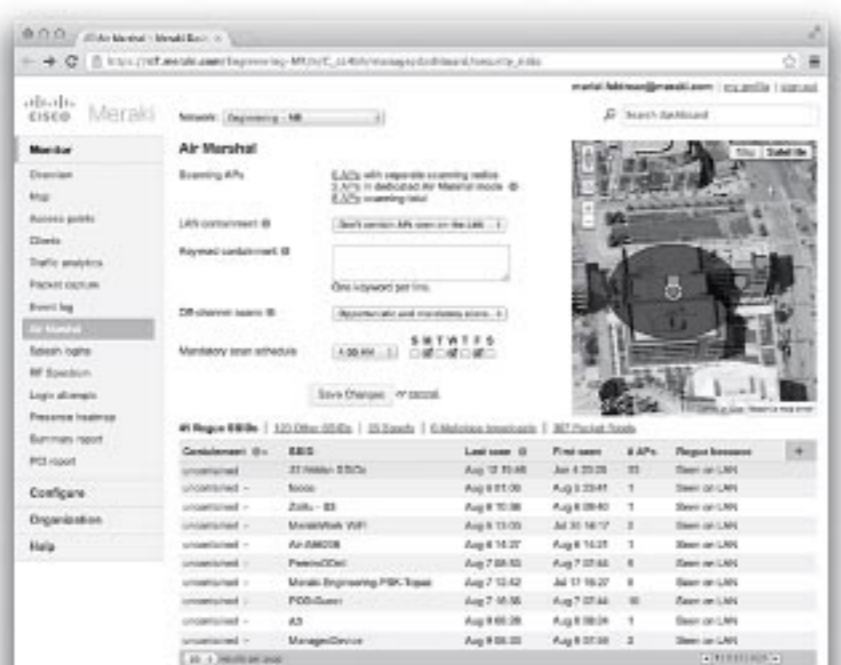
Air Marshal - Meraki Dash ×

https://n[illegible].meraki.com/Engineering-MR/n/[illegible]/manage/dashboard/security_ids

martel.feldman@meraki.com | my profile | sign out

cisco Meraki

Network: Engineering - MR

Search Dashboard

Monitor

Overview

Map

Access points

Clients

Traffic analytics

Packet capture

Event log

Air Marshal

Splash logins

RF Spectrum

Login attempts

Presence heatmap

Summary report

PCI report

Configure

Organization

Help

Air Marshal

Scanning APs

5 APs with separate scanning radios
3 APs in dedicated Air Marshal mode
8 APs scanning total

LAN containment

Don't contain APs seen on the LAN

Keyword containment

One keyword per line.

Off-channel scans

Opportunistic and mandatory scans

Mandatory scan schedule

1:00 AM

S M T W T F S

Save Changes or cancel

Map Satellite

41 Rogue SSIDs | 120 Other SSIDs | 35 Floods | 0 Malicious broadcasts | 387 Packet floods

| Containment | SSID | Last seen | First seen | # APs | Rogue because |
|---|---|---|---|---|---|
| uncontained | 37 Hidden SSIDs | Aug 12 10:48 | Jun 4 20:26 | 33 | Seen on LAN |
| uncontained | fooo | Aug 8 01:00 | Aug 3 23:41 | 1 | Seen on LAN |
| uncontained | Zollo - 03 | Aug 8 10:36 | Aug 8 09:40 | 1 | Seen on LAN |
| uncontained | MerakiWeek WiFi | Aug 8 13:03 | Jul 30 16:17 | 2 | Seen on LAN |
| uncontained | Air-AM006 | Aug 8 14:27 | Aug 8 14:25 | 1 | Seen on LAN |
| uncontained | PeeinoOOnt | Aug 7 09:53 | Aug 7 07:44 | 6 | Seen on LAN |
| uncontained | Meraki Engineering PSK Topaz | Aug 7 12:42 | Jul 17 16:27 | 8 | Seen on LAN |
| uncontained | POD-Guest | Aug 7 16:56 | Aug 7 07:44 | 10 | Seen on LAN |
| uncontained | A3 | Aug 8 00:28 | Aug 8 00:24 | 1 | Seen on LAN |
| uncontained | ManagedDevice | Aug 8 06:20 | Aug 8 07:38 | 3 | Seen on LAN |

10 results per page